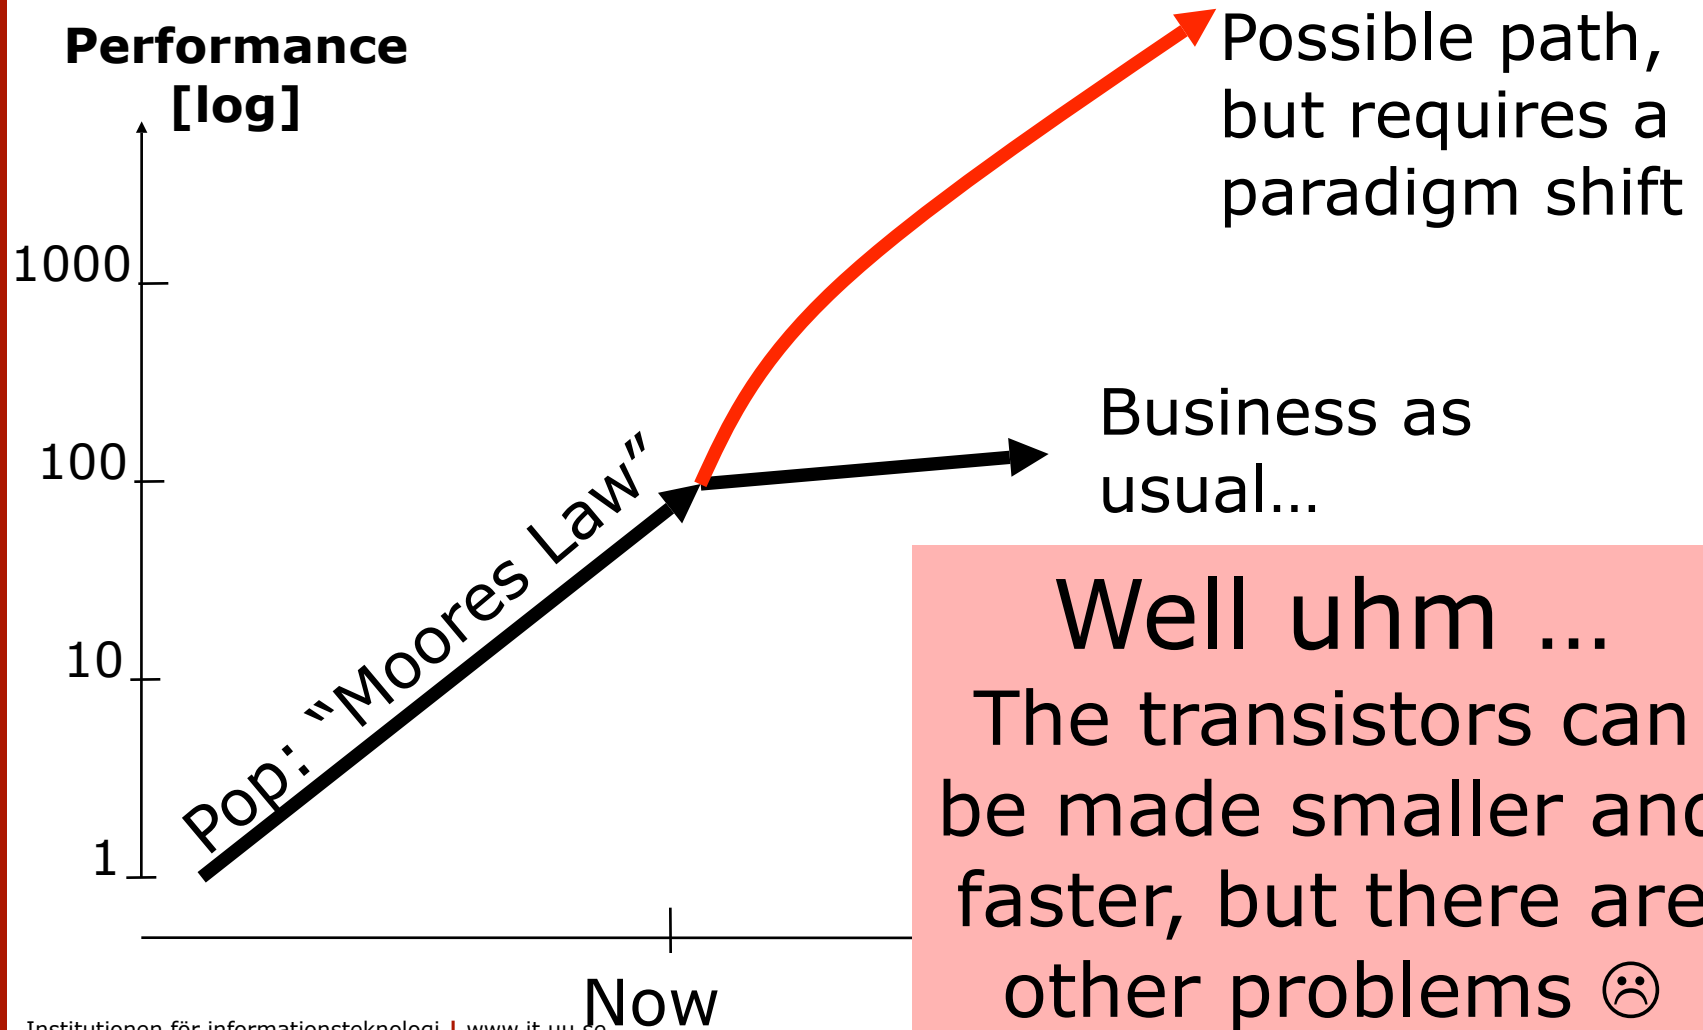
Performance [log]

1000

100

10

1

Pop: "Moores Law"

Now

Possible path, but requires a paradigm shift

Business as usual...

Well uhm ...
The transistors can be made smaller and faster, but there are other problems ☹

Institutionen för informationsteknologi | www.it.uu.se